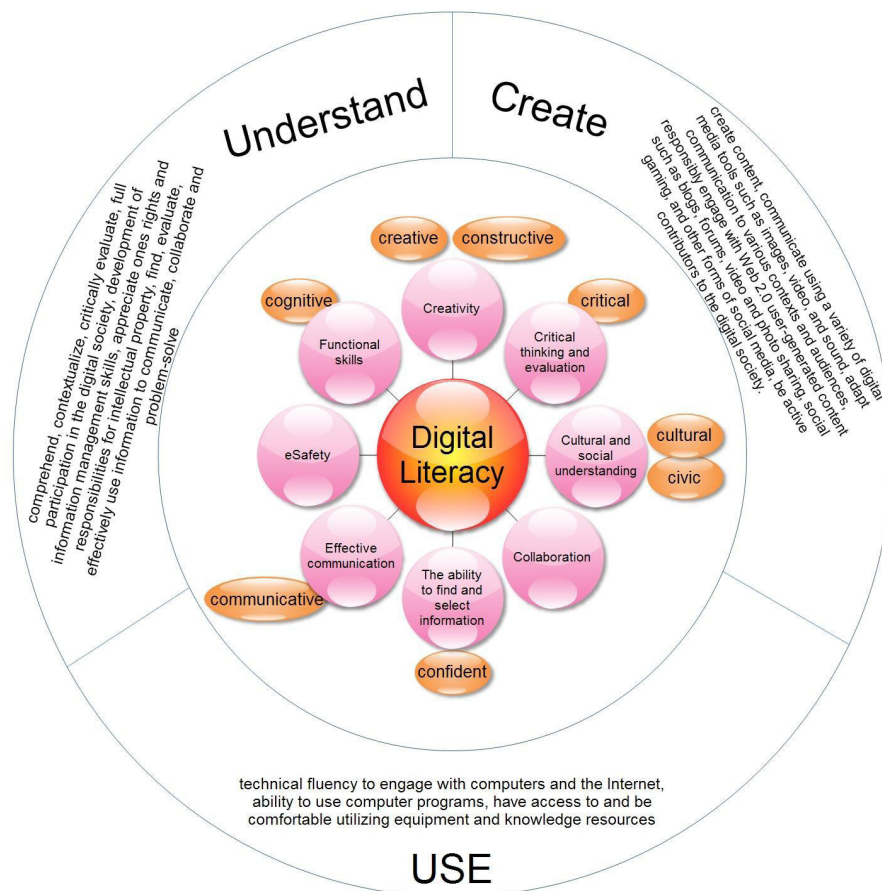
Understand

comprehend, contextualize, critically evaluate, full participation in the digital society, development of information management skills, appreciate ones rights and responsibilities for intellectual property, find, evaluate, effectively use information to communicate, collaborate and problem-solve

Create

create content, communicate using a variety of digital media tools such as images, video, and sound, adapt communication to various contexts and audiences, responsibly engage with Web 2.0 user-generated content such as blogs, forums, video and photo sharing, social gaming, and other forms of social media, be active contributors to the digital society.

creative
constructive
cognitive
critical
Creativity
Functional skills
Critical thinking and evaluation
eSafety
Digital Literacy
Cultural and social understanding
cultural
civic
Effective communication
The ability to find and select information
Collaboration
communicative
confident

technical fluency to engage with computers and the Internet, ability to use computer programs, have access to and be comfortable utilizing equipment and knowledge resources

USE